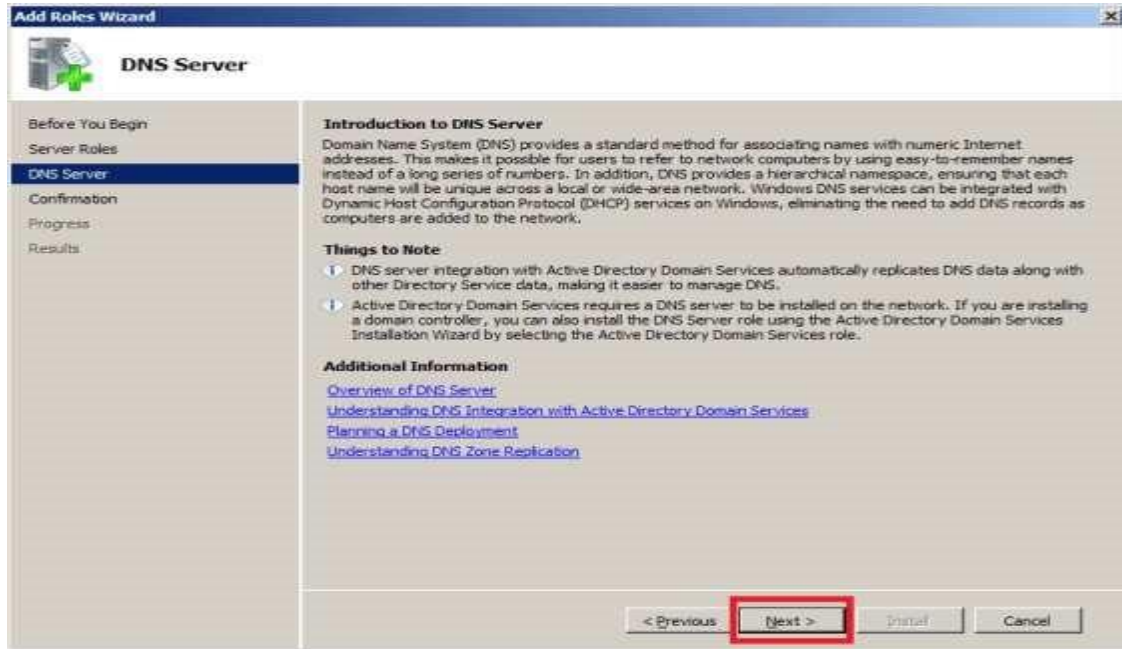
Add Roles Wizard

DNS Server

Before You Begin
Server Roles
DNS Server
Confirmation
Progress
Results

Introduction to DNS Server
Domain Name System (DNS) provides a standard method for associating names with numeric Internet addresses. This makes it possible for users to refer to network computers by using easy-to-remember names instead of a long series of numbers. In addition, DNS provides a hierarchical namespace, ensuring that each host name will be unique across a local or wide-area network. Windows DNS services can be integrated with Dynamic Host Configuration Protocol (DHCP) services on Windows, eliminating the need to add DNS records as computers are added to the network.

Things to Note
DNS server integration with Active Directory Domain Services automatically replicates DNS data along with other Directory Service data, making it easier to manage DNS.
Active Directory Domain Services requires a DNS server to be installed on the network. If you are installing a domain controller, you can also install the DNS Server role using the Active Directory Domain Services Installation Wizard by selecting the Active Directory Domain Services role.

Additional Information
Overview of DNS Server
Understanding DNS Integration with Active Directory Domain Services
Planning a DNS Deployment
Understanding DNS Zone Replication

< Previous
Next >
Install
Cancel